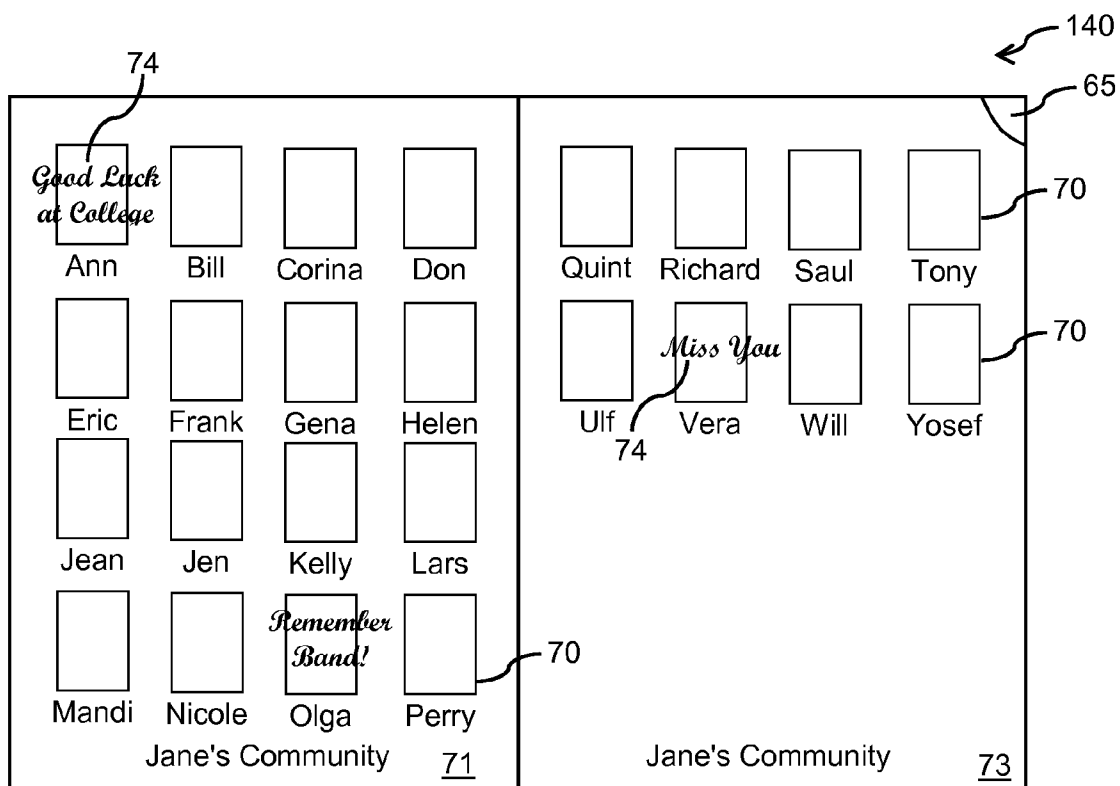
140

74

65

Good Luck at College

Ann Bill Corina Don

Quint Richard Saul Tony

70

Miss You

70

Eric Frank Gena Helen

Ulf Vera Will Yosef

74

Jean Jen Kelly Lars

Remember Band!

70

Mandi Nicole Olga Perry

Jane's Community 71

Jane's Community 73